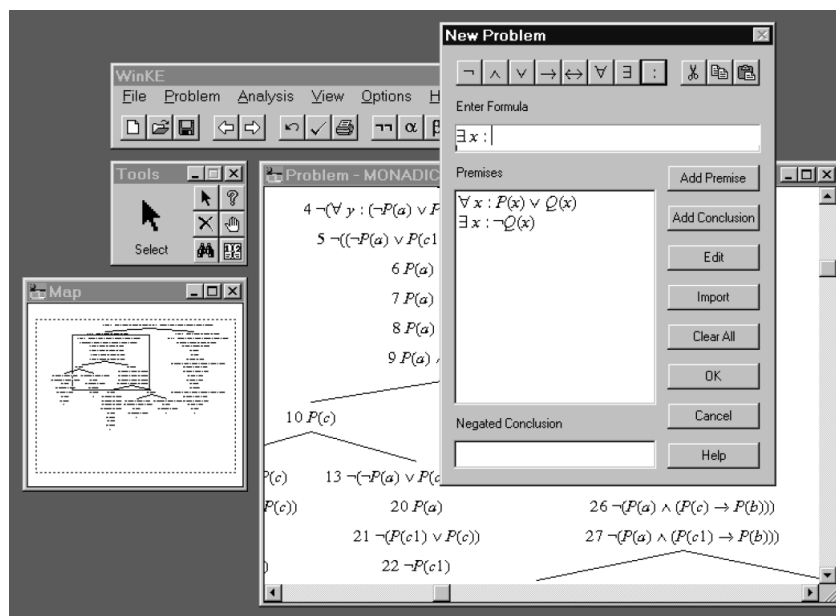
WinKE
File Problem Analysis View Options H

Tools
Select

Map

Problem - MONADIC

4 $\neg(\forall y : (\neg P(a) \vee P$
5 $\neg((\neg P(a) \vee P(c1$
6 $P(a)$
7 $P(a)$
8 $P(a)$
9 $P(a)$ ,
10 $P(c)$
$P(c)$ 13 $\neg(\neg P(a) \vee P(c$
$P(c))$ 20 $P(a)$ 26 $\neg(P(a) \wedge (P(c) \rightarrow P(b)))$
21 $\neg(P(c1) \vee P(c))$ 27 $\neg(P(a) \wedge (P(c1) \rightarrow P(b)))$
22 $\neg P(c1)$

New Problem

$\neg$ $\wedge$ $\vee$ $\rightarrow$ $\leftrightarrow$ $\forall$ $\exists$ :

Enter Formula

$\exists x :$

Premises

$\forall x : P(x) \vee Q(x)$
$\exists x : \neg Q(x)$

Add Premise
Add Conclusion
Edit
Import
Clear All
OK
Cancel
Help

Negated Conclusion